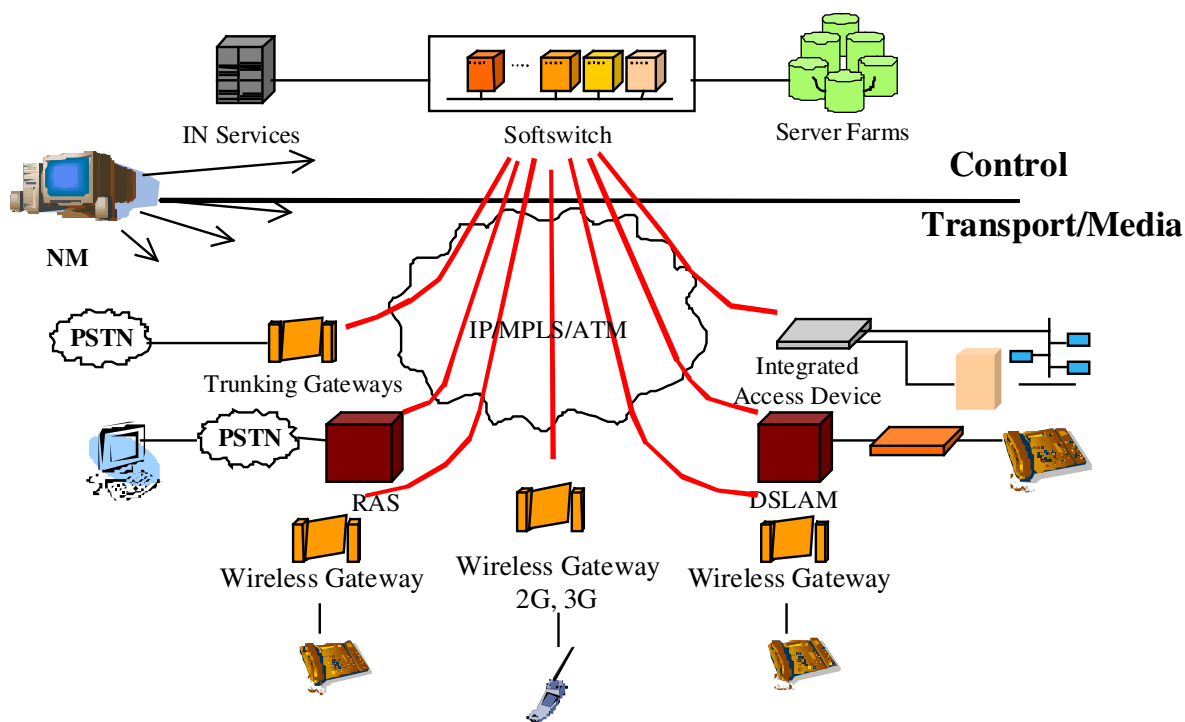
IN Services

Softswitch

Server Farms

Control

Transport/Media

NM

IP/MPLS/ATM

PSTN

Trunking Gateways

Integrated Access Device

PSTN

RAS

DSLAM

Wireless Gateway

Wireless Gateway 2G, 3G

Wireless Gateway